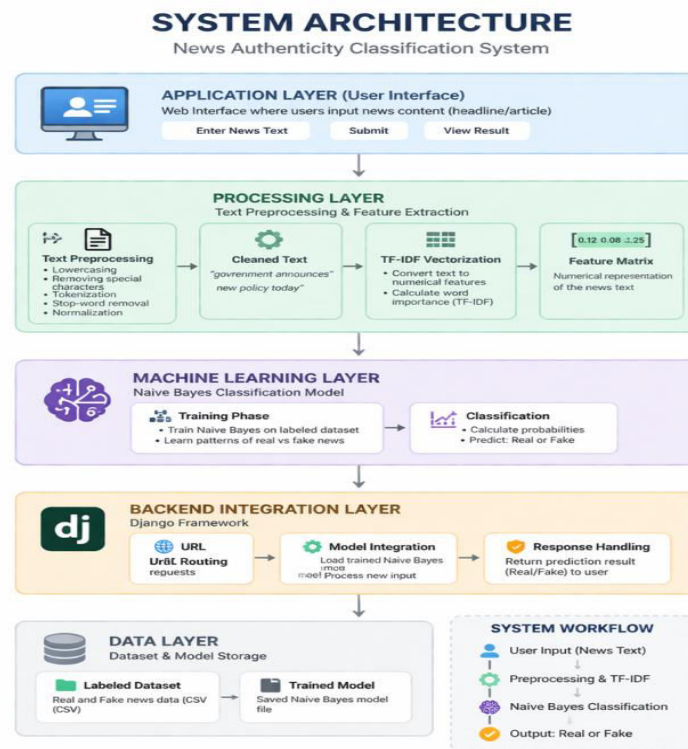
SYSTEM ARCHITECTURE
News Authenticity Classification System

APPLICATION LAYER (User Interface)
Web Interface where users input news content (headline/article)
Enter News Text
Submit
View Result

PROCESSING LAYER
Text Preprocessing & Feature Extraction

Text Preprocessing
• Lowercasing
• Removing special characters
• Tokenization
• Stop-word removal
• Normalization

Cleaned Text
"govrenment announces" new policy today"

TF-IDF Vectorization
• Convert text to numerical features
• Calculate word importance (TF-IDF)

[0.12 0.08 .25]
Feature Matrix
Numerical representation of the news text

MACHINE LEARNING LAYER
Naive Bayes Classification Model

Training Phase
• Train Naive Bayes on labeled dataset
• Learn patterns of real vs fake news

Classification
• Calculate probabilities
• Predict: Real or Fake

dj
BACKEND INTEGRATION LAYER
Django Framework

URL
Urßl Routing
requests

Model Integration
Load trained Naive Bayes moe
meel Process new input

Response Handling
Return prediction result (Real/Fake) to user

DATA LAYER
Dataset & Model Storage

Labeled Dataset
Real and Fake news data (CSV (CSV)

Trained Model
Saved Naive Bayes model file

SYSTEM WORKFLOW
User Input (News Text)
Preprocessing & TF-IDF
Naive Bayes Classification
Output: Real or Fake